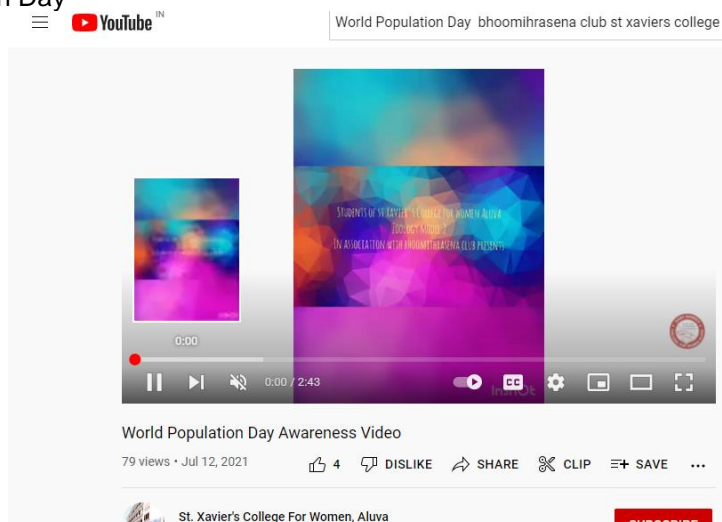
n Day

YouTube IN

World Population Day bhoomihrasena club st xaviers college

Students of St Xavier's College for Women Aluva
Zoology Model 2
In association with Bhoomithrasena club presents

0:00

0:00 / 2:43

CC

InShot

World Population Day Awareness Video

79 views • Jul 12, 2021

4 DISLIKE SHARE CLIP SAVE ...

St. Xavier's College For Women, Aluva

SUBSCRIBE